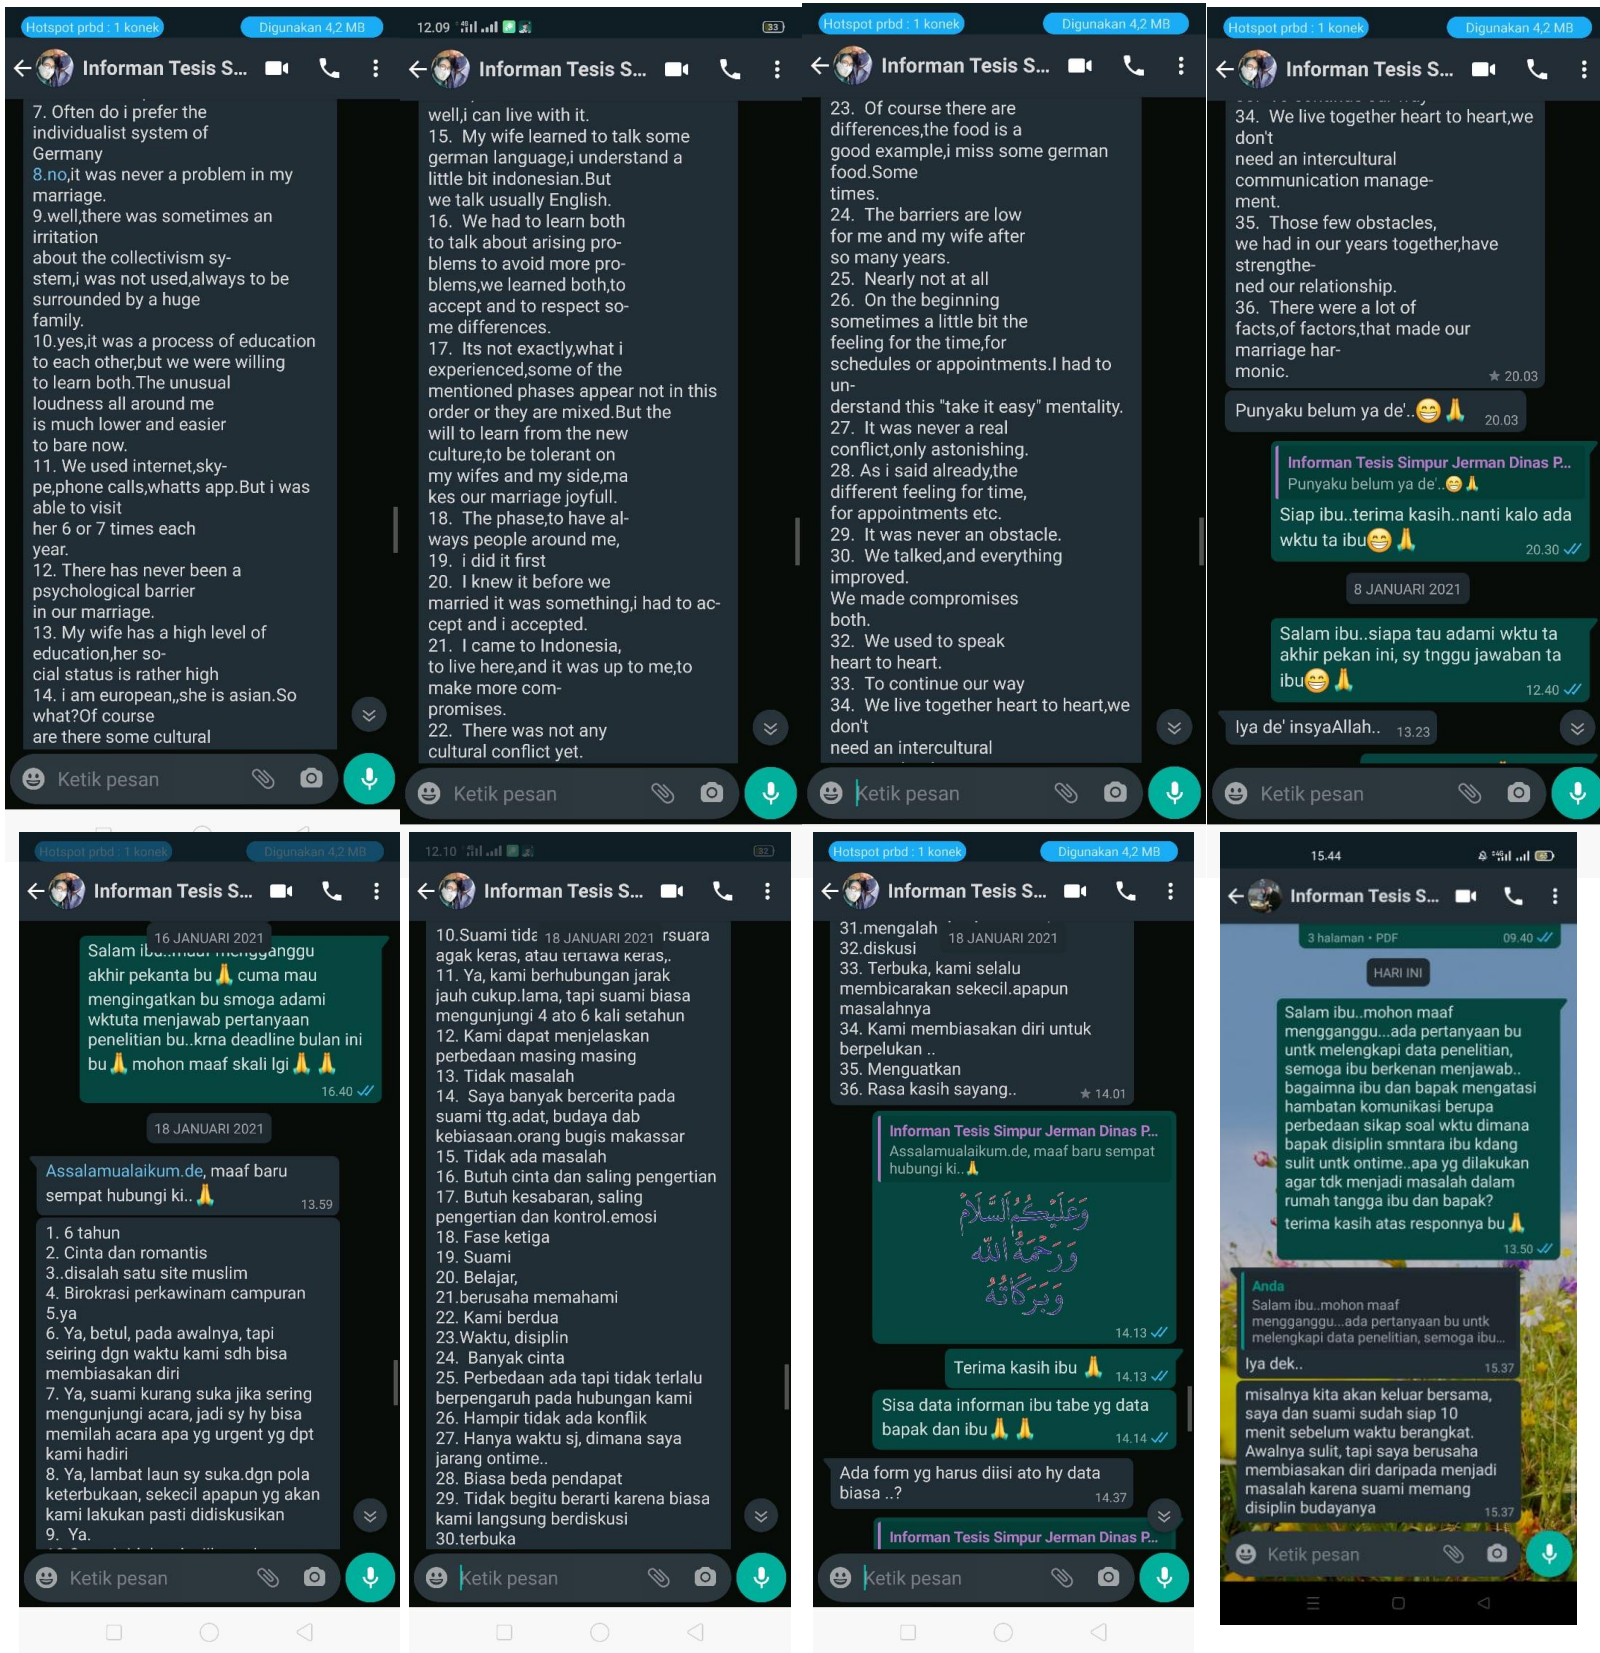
Hotspot prbd : 1 konek
Digunakan 4,2 MB
Informan Tesis S...

7. Often do i prefer the individualist system of Germany
8.no,it was never a problem in my marriage.
9.well,there was sometimes an irritation about the collectivism system,i was not used,always to be surrounded by a huge family.
10.yes,it was a process of education to each other,but we were willing to learn both.The unusual loudness all around me is much lower and easier to bare now.
11. We used internet,skype,phone calls,whatts app.But i was able to visit her 6 or 7 times each year.
12. There has never been a psychological barrier in our marriage.
13. My wife has a high level of education,her social status is rather high
14. i am european,,she is asian.So what?Of course are there some cultural

Ketik pesan

12.09
Informan Tesis S...

well,i can live with it.
15. My wife learned to talk some german language,i understand a little bit indonesian.But we talk usually English.
16. We had to learn both to talk about arising problems to avoid more problems,we learned both,to accept and to respect some differences.
17. Its not exactly,what i experienced,some of the mentioned phases appear not in this order or they are mixed.But the will to learn from the new culture,to be tolerant on my wifes and my side,makes our marriage joyfull.
18. The phase,to have always people around me,
19. i did it first
20. I knew it before we married it was something,i had to accept and i accepted.
21. I came to Indonesia, to live here,and it was up to me,to make more compromises.
22. There was not any cultural conflict yet.

Ketik pesan

Hotspot prbd : 1 konek
Digunakan 4,2 MB
Informan Tesis S...

23. Of course there are differences,the food is a good example,i miss some german food.Some times.
24. The barriers are low for me and my wife after so many years.
25. Nearly not at all
26. On the beginning sometimes a little bit the feeling for the time,for schedules or appointments.I had to understand this "take it easy" mentality.
27. It was never a real conflict,only astonishing.
28. As i said already,the different feeling for time, for appointments etc.
29. It was never an obstacle.
30. We talked,and everything improved.
We made compromises both.
32. We used to speak heart to heart.
33. To continue our way
34. We live together heart to heart,we don't need an intercultural

Ketik pesan

Hotspot prbd : 1 konek
Digunakan 4,2 MB
Informan Tesis S...

34. We live together heart to heart,we don't need an intercultural communication management.
35. Those few obstacles, we had in our years together,have strengthened our relationship.
36. There were a lot of facts,of factors,that made our marriage harmonic.
20.03
Punyaku belum ya de'..😁🙏 20.03
Informan Tesis Simpur Jerman Dinas P...
Punyaku belum ya de'..😁🙏
Siap ibu..terima kasih..nanti kalo ada wktu ta ibu😁🙏 20.30
8 JANUARI 2021
Salam ibu..siapa tau adami wktu ta akhir pekan ini, sy tnggu jawaban ta ibu😁🙏 12.40
Iya de' insyaAllah.. 13.23

Ketik pesan

Hotspot prbd : 1 konek
Digunakan 4,2 MB
Informan Tesis S...

16 JANUARI 2021
Salam ib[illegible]ganggu akhir pekanta bu🙏 cuma mau mengingatkan bu smoga adami wktuta menjawab pertanyaan penelitian bu..krna deadline bulan ini bu🙏 mohon maaf skali lgi🙏🙏 16.40
18 JANUARI 2021
Assalamualaikum.de, maaf baru sempat hubungi ki..🙏 13.59
1. 6 tahun
2. Cinta dan romantis
3..disalah satu site muslim
4. Birokrasi perkawinan campuran
5.ya
6. Ya, betul, pada awalnya, tapi seiring dgn waktu kami sdh bisa membiasakan diri
7. Ya, suami kurang suka jika sering mengunjungi acara, jadi sy hy bisa memilah acara apa yg urgent yg dpt kami hadiri
8. Ya, lambat laun sy suka.dgn pola keterbukaan, sekecil apapun yg akan kami lakukan pasti didiskusikan
9. Ya.

Ketik pesan

12.10
Informan Tesis S...

10.Suami tid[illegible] 18 JANUARI 2021 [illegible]rsuara agak keras, atau tertawa keras,.
11. Ya, kami berhubungan jarak jauh cukup.lama, tapi suami biasa mengunjungi 4 ato 6 kali setahun
12. Kami dapat menjelaskan perbedaan masing masing
13. Tidak masalah
14. Saya banyak bercerita pada suami ttg.adat, budaya dab kebiasaan.orang bugis makassar
15. Tidak ada masalah
16. Butuh cinta dan saling pengertian
17. Butuh kesabaran, saling pengertian dan kontrol.emosi
18. Fase ketiga
19. Suami
20. Belajar,
21.berusaha memahami
22. Kami berdua
23.Waktu, disiplin
24. Banyak cinta
25. Perbedaan ada tapi tidak terlalu berpengaruh pada hubungan kami
26. Hampir tidak ada konflik
27. Hanya waktu sj, dimana saya jarang ontime..
28. Biasa beda pendapat
29. Tidak begitu berarti karena biasa kami langsung berdiskusi
30.terbuka

Ketik pesan

Hotspot prbd : 1 konek
Digunakan 4,2 MB
Informan Tesis S...

31.mengalah 18 JANUARI 2021
32.diskusi
33. Terbuka, kami selalu membicarakan sekecil.apapun masalahnya
34. Kami membiasakan diri untuk berpelukan ..
35. Menguatkan
36. Rasa kasih sayang.. 14.01
Informan Tesis Simpur Jerman Dinas P...
Assalamualaikum.de, maaf baru sempat hubungi ki..🙏
وَعَلَيْكُمُ السَّلَامُ وَرَحْمَةُ اللهِ وَبَرَكَاتُهُ
14.13
Terima kasih ibu 🙏 14.13
Sisa data informan ibu tabe yg data bapak dan ibu🙏🙏 14.14
Ada form yg harus diisi ato hy data biasa ..? 14.37
Informan Tesis Simpur Jerman Dinas P...

Ketik pesan

15.44
Informan Tesis S...

3 halaman • PDF 09.40
HARI INI
Salam ibu..mohon maaf mengganggu...ada pertanyaan bu untk melengkapi data penelitian, semoga ibu berkenan menjawab.. bagaimna ibu dan bapak mengatasi hambatan komunikasi berupa perbedaan sikap soal wktu dimana bapak disiplin smntara ibu kdang sulit untk ontime..apa yg dilakukan agar tdk menjadi masalah dalam rumah tangga ibu dan bapak? terima kasih atas responnya bu🙏 13.50
Anda
Salam ibu..mohon maaf mengganggu...ada pertanyaan bu untk melengkapi data penelitian, semoga ibu...
Iya dek.. 15.37
misalnya kita akan keluar bersama, saya dan suami sudah siap 10 menit sebelum waktu berangkat. Awalnya sulit, tapi saya berusaha membiasakan diri daripada menjadi masalah karena suami memang disiplin budayanya 15.37

Ketik pesan